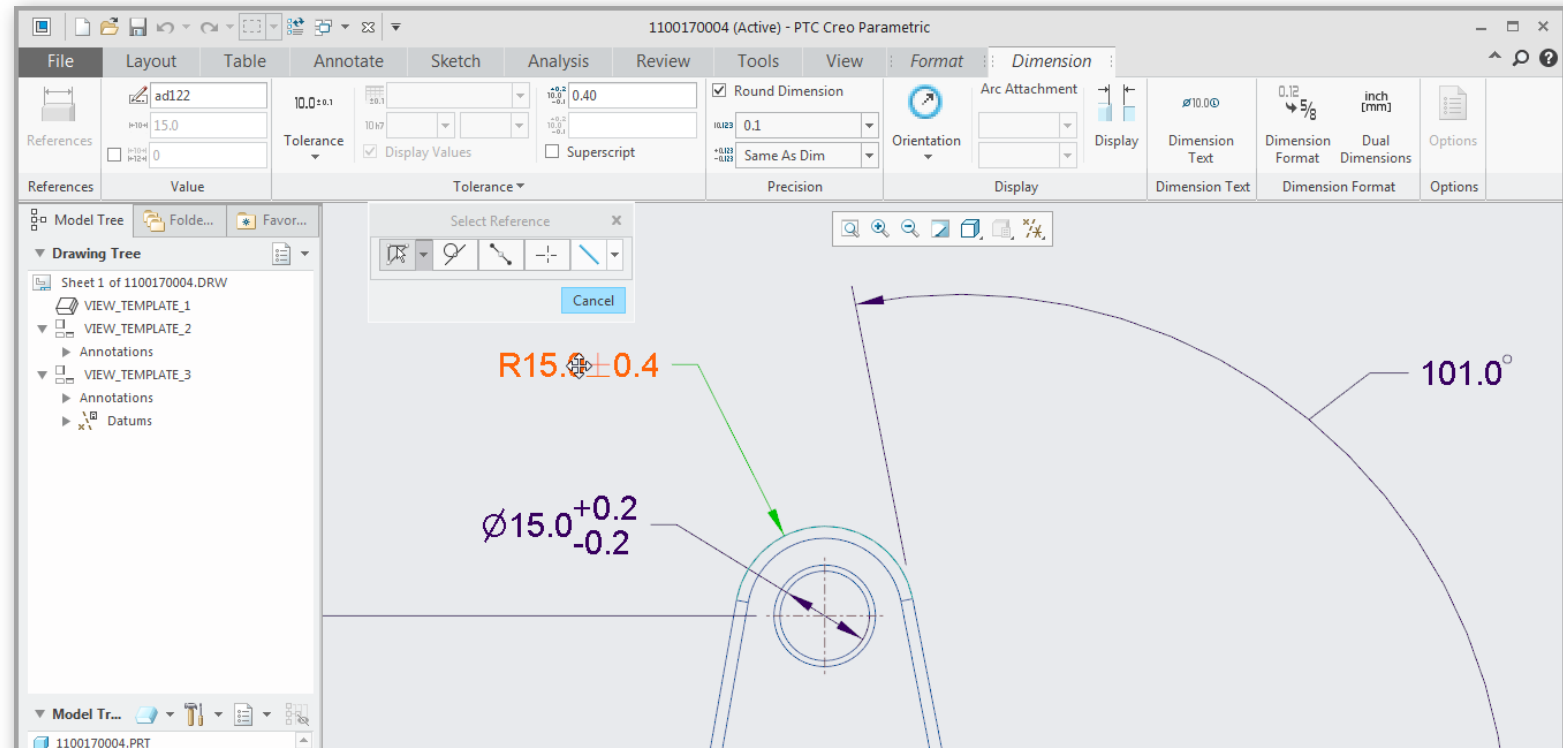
1100170004 (Active) - PTC Creo Parametric

File Layout Table Annotate Sketch Analysis Review Tools View Format Dimension

References

ad122
15.0
0
Value

10.0±0.1
Tolerance
Display Values
0.40
Superscript
Tolerance

Round Dimension
0.1
Same As Dim
Precision

Orientation
Arc Attachment
Display
Display

ø10.0
Dimension Text
Dimension Text

0.12 5/8
Dimension Format
inch [mm]
Dual Dimensions
Dimension Format

Options
Options

Model Tree Folde... Favor...
Drawing Tree
Sheet 1 of 1100170004.DRW
VIEW_TEMPLATE_1
VIEW_TEMPLATE_2
Annotations
VIEW_TEMPLATE_3
Annotations
Datums

Model Tr...
1100170004.PRT

Select Reference
Cancel

R15.0±0.4

101.0°

$\varnothing 15.0^{+0.2}_{-0.2}$